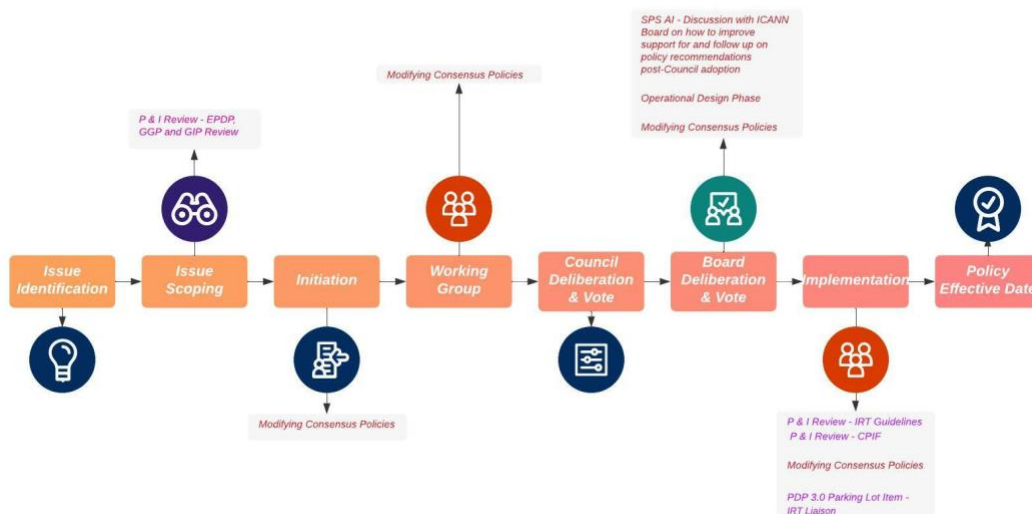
SPS AI - Discussion with ICANN Board on how to improve support for and follow up on policy recommendations post-Council adoption

Operational Design Phase

Modifying Consensus Policies

Modifying Consensus Policies

P & I Review - EPDP, GGP and GIP Review

Issue Identification

Issue Scoping

Initiation

Working Group

Council Deliberation & Vote

Board Deliberation & Vote

Implementation

Policy Effective Date

Modifying Consensus Policies

P & I Review - IRT Guidelines
P & I Review - CPIF

Modifying Consensus Policies

PDP 3.0 Parking Lot Item - IRT Liaison